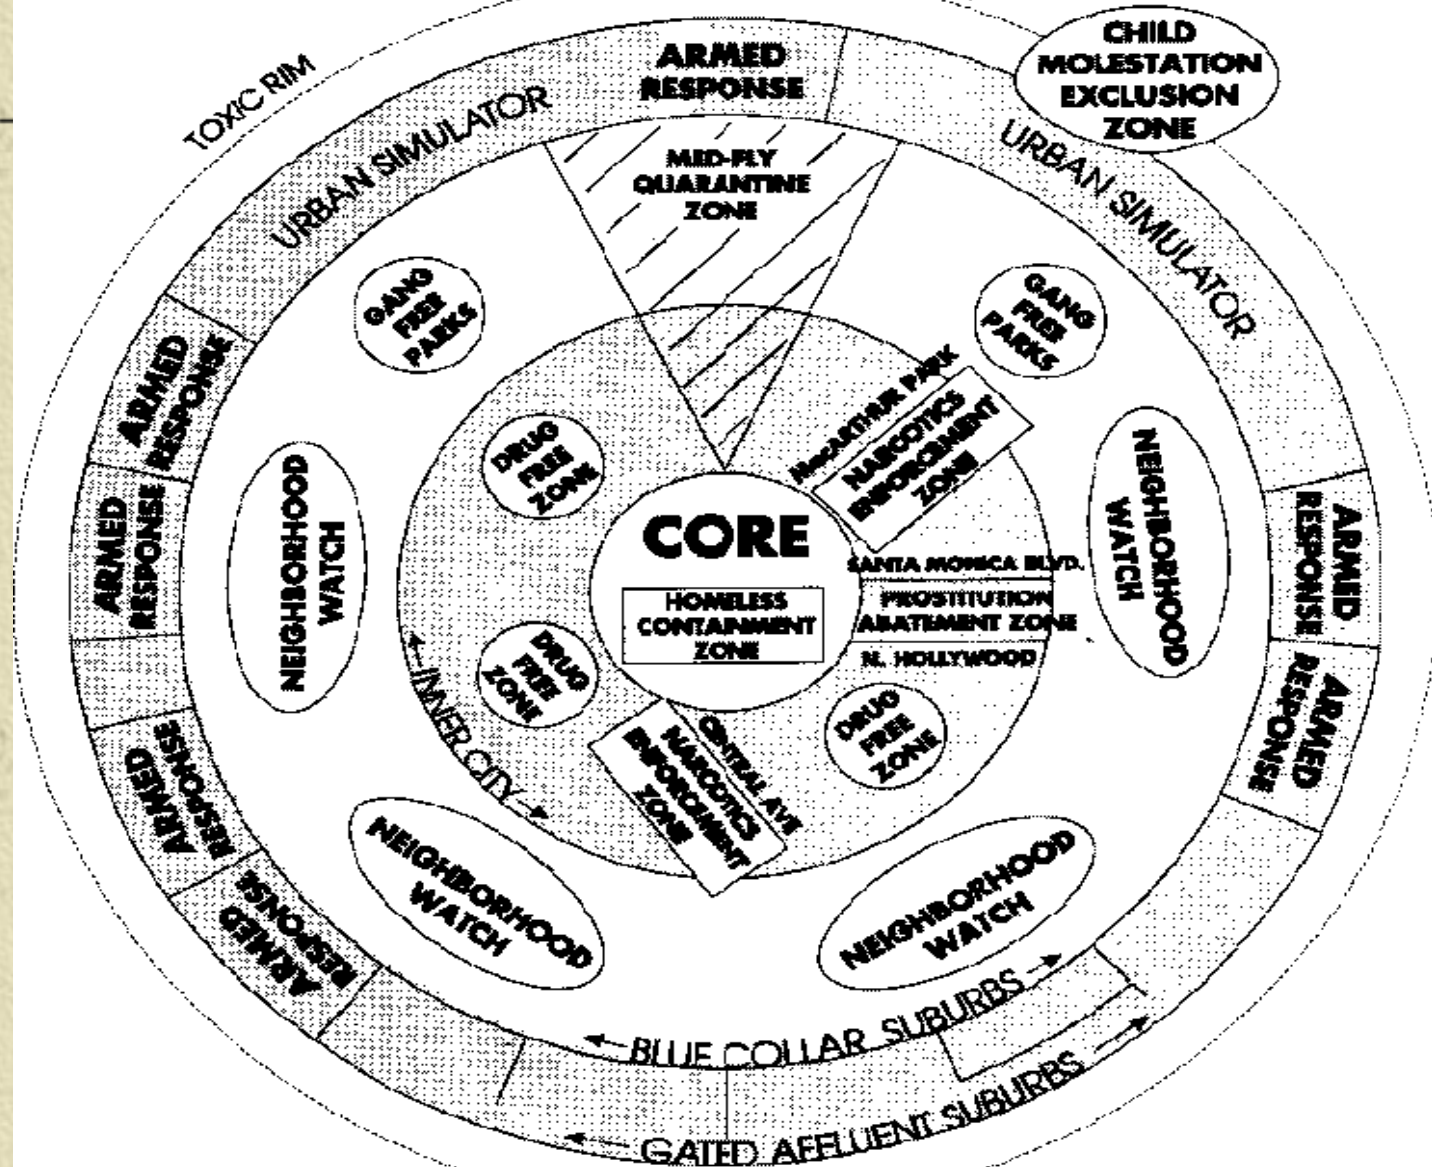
TOXIC RIM

ARMED RESPONSE

CHILD MOLESTATION EXCLUSION ZONE

URBAN SIMULATOR

URBAN SIMULATOR

MED-FLY QUARANTINE ZONE

GANG FREE PARKS

GANG FREE PARKS

ARMED RESPONSE

ARMED RESPONSE

NEIGHBORHOOD WATCH

DRUG FREE ZONE

MacARTHUR PARK

NARCOTICS ENFORCEMENT ZONE

NEIGHBORHOOD WATCH

ARMED RESPONSE

CORE

HOMELESS CONTAINMENT ZONE

SANTA MONICA BLVD.

PROSTITUTION ABATEMENT ZONE

N. HOLLYWOOD

ARMED RESPONSE

DRUG FREE ZONE

←INNER CITY→

CENTRAL AVE

NARCOTICS ENFORCEMENT ZONE

DRUG FREE ZONE

ARMED RESPONSE

ARMED RESPONSE

NEIGHBORHOOD WATCH

NEIGHBORHOOD WATCH

←BLUE COLLAR SUBURBS→

←GATED AFFLUENT SUBURBS→